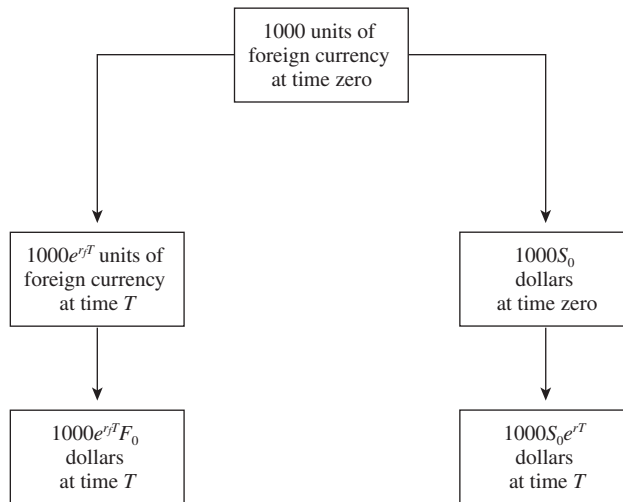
1000 units of foreign currency at time zero

$1000e^{r_f T}$ units of foreign currency at time $T$

$1000e^{r_f T}F_0$ dollars at time $T$

$1000S_0$ dollars at time zero

$1000S_0e^{rT}$ dollars at time $T$